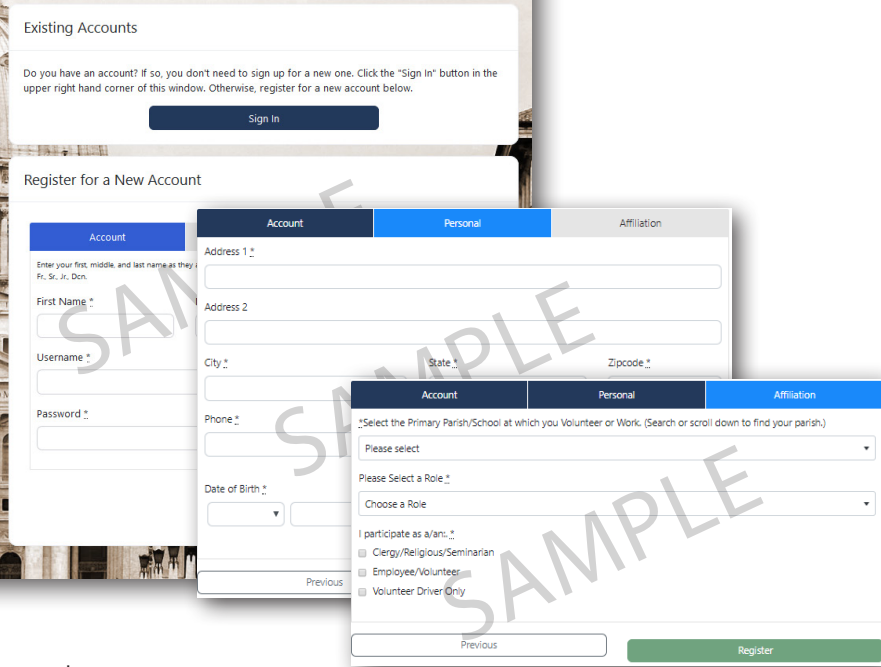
Existing Accounts

Do you have an account? If so, you don't need to sign up for a new one. Click the "Sign In" button in the upper right hand corner of this window. Otherwise, register for a new account below.

Sign In

Register for a New Account

Account

Enter your first, middle, and last name as they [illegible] Fr., Sr., Jr., Dcn.

First Name *

Username *

Password *

SAMPLE

Account | Personal | Affiliation

Address 1 *

Address 2

City *

State *

Zipcode *

Phone *

Date of Birth *

Previous

SAMPLE

Account | Personal | Affiliation

*Select the Primary Parish/School at which you Volunteer or Work. (Search or scroll down to find your parish.)

Please select

Please Select a Role *

Choose a Role

I participate as a/an:. *

Clergy/Religious/Seminarian

Employee/Volunteer

Volunteer Driver Only

Previous

Register

SAMPLE